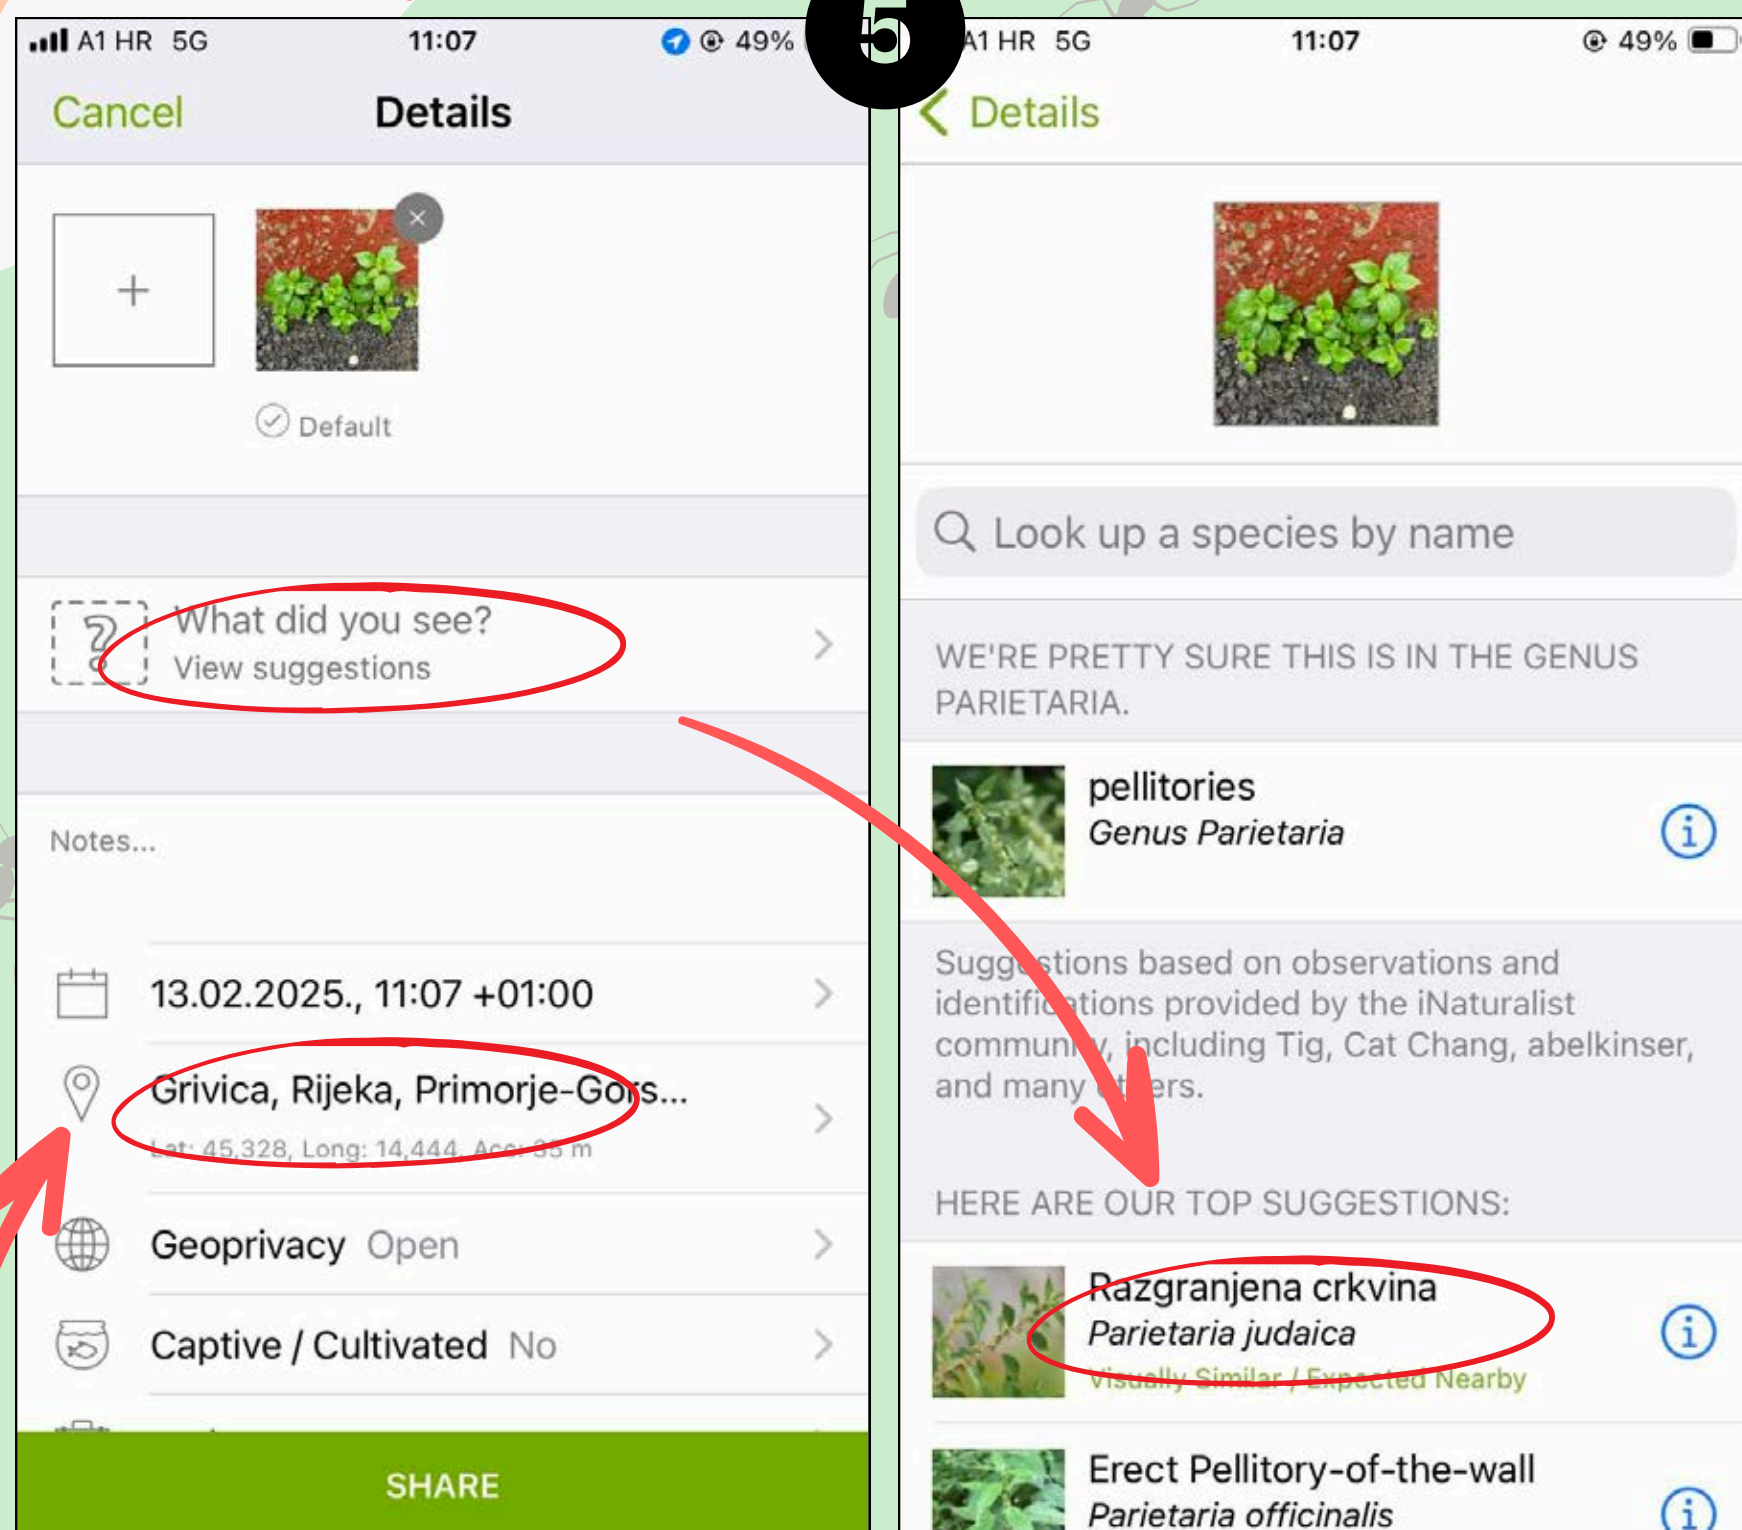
A1 HR 5G 11:07 49%

Cancel Details

+

Default

What did you see?
View suggestions

Notes...

13.02.2025., 11:07 +01:00

Grivica, Rijeka, Primorje-Gors...
Lat: 45,328, Long: 14,444, Acc: 35 m

Geoprivacy Open

Captive / Cultivated No

SHARE

5

A1 HR 5G 11:07 49%

Details

Look up a species by name

WE'RE PRETTY SURE THIS IS IN THE GENUS PARIETARIA.

pellitories
Genus Parietaria

Suggestions based on observations and identifications provided by the iNaturalist community, including Tig, Cat Chang, abelkinser, and many others.

HERE ARE OUR TOP SUGGESTIONS:

Razgranjena crkvina
Parietaria judaica
Visually Similar / Expected Nearby

Erect Pellitory-of-the-wall
Parietaria officinalis